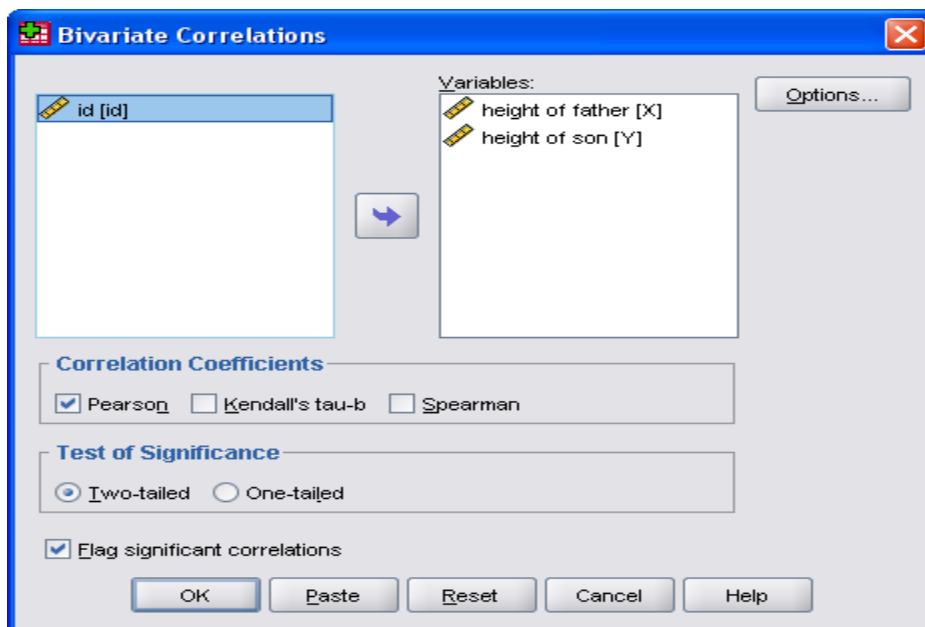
Bivariate Correlations

id [id]

Variables:

height of father [X]

height of son [Y]

Options...

Correlation Coefficients

Pearson Kendall's tau-b Spearman

Test of Significance

Two-tailed One-tailed

Flag significant correlations

OK Paste Reset Cancel Help